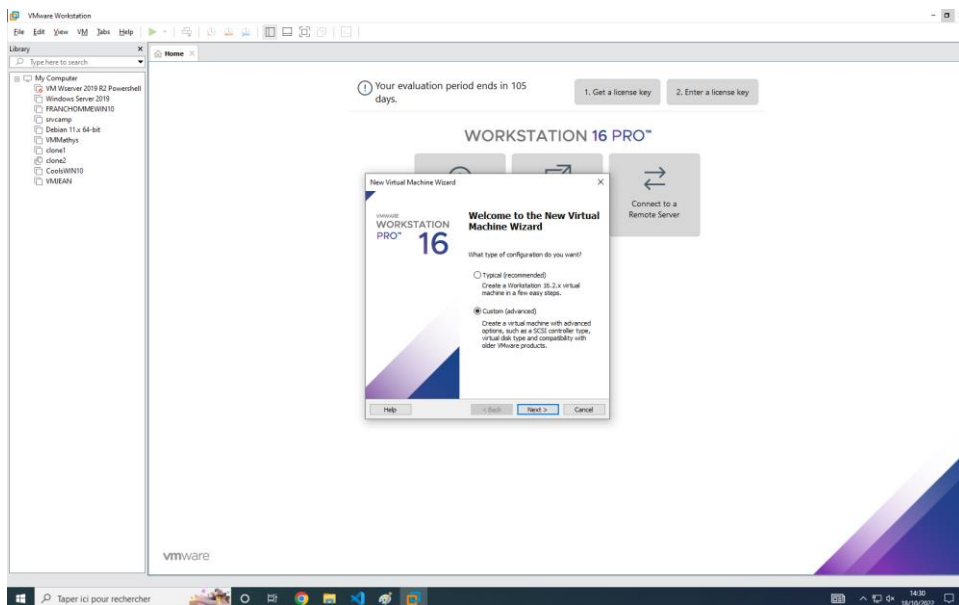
VMware Workstation

File Edit View VM Tabs Help

Library

Type here to search

My Computer
VM Wserver 2019 R2 Powershell
Windows Server 2019
FRANCHOMMEWIN10
srvcamp
Debian 11.x 64-bit
VMMathys
clone1
clone2
CoolsWIN10
VMJEAN

Home

Your evaluation period ends in 105 days.

1. Get a license key

2. Enter a license key

WORKSTATION 16 PRO™

Connect to a Remote Server

vmware

New Virtual Machine Wizard

VMWARE
WORKSTATION
PRO™ 16

Welcome to the New Virtual Machine Wizard

What type of configuration do you want?

Typical (recommended)
Create a Workstation 16.2.x virtual machine in a few easy steps.

Custom (advanced)
Create a virtual machine with advanced options, such as a SCSI controller type, virtual disk type and compatibility with older VMware products.

Help

< Back

Next >

Cancel

Taper ici pour rechercher

14:30
18/10/2022